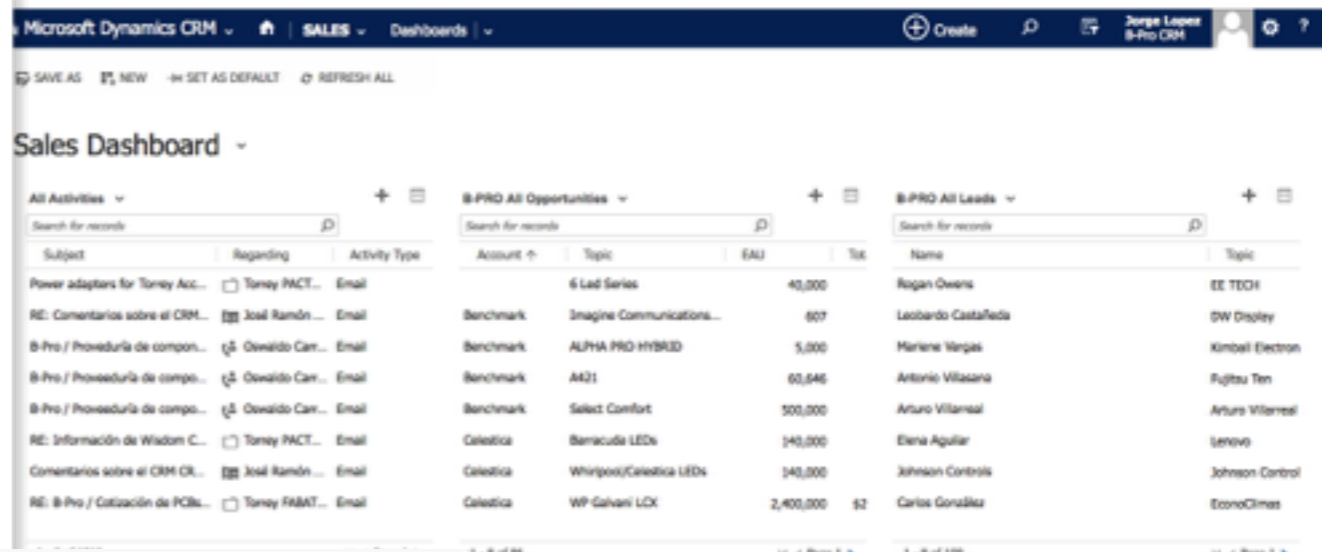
Microsoft Dynamics CRM | SALES | Dashboards | Create Jorge Lopez B-Pro CRM ?

SAVE AS NEW SET AS DEFAULT REFRESH ALL

Sales Dashboard

All Activities

Search for records

| Subject | Regarding | Activity Type |
|---|---|---|
| Power adaptors for Torrey Acc... | Torrey PACT... | Email |
| RE: Comentarios sobre el CRM... | José Ramón ... | Email |
| B-Pro / Proveduría de compon... | Oswaldo Carr... | Email |
| B-Pro / Proveeduría de compo... | Oswaldo Carr... | Email |
| B-Pro / Proveeduría de compo... | Oswaldo Carr... | Email |
| RE: Información de Wisdom C... | Torrey PACT... | Email |
| Comentarios sobre el CRM CR... | José Ramón ... | Email |
| RE: B-Pro / Cotización de PCBs... | Torrey FABAT... | Email |

B-PRO All Opportunities

Search for records

| Account | Topic | EAU | Tot |
|---|---|---|---|
| | 6 Led Series | 40,000 | |
| Benchmark | Imagine Communications... | 607 | |
| Benchmark | ALPHA PRO HYBRID | 5,000 | |
| Benchmark | A421 | 60,646 | |
| Benchmark | Select Comfort | 500,000 | |
| Celestica | Barracuda LEDs | 140,000 | |
| Celestica | Whirlpool/Celestica LEDs | 140,000 | |
| Celestica | WP Galvani LCK | 2,400,000 | $2 |

B-PRO All Leads

Search for records

| Name | Topic |
|---|---|
| Rogan Owens | EE TECH |
| Leobardo Castañeda | DW Display |
| Marlene Vergas | Kimball Electron |
| Antonio Villasana | Fujitsu Ten |
| Arturo Villarreal | Arturo Villarreal |
| Elena Aguilar | Lenovo |
| Johnson Controls | Johnson Control |
| Carlos González | EconoClimas |